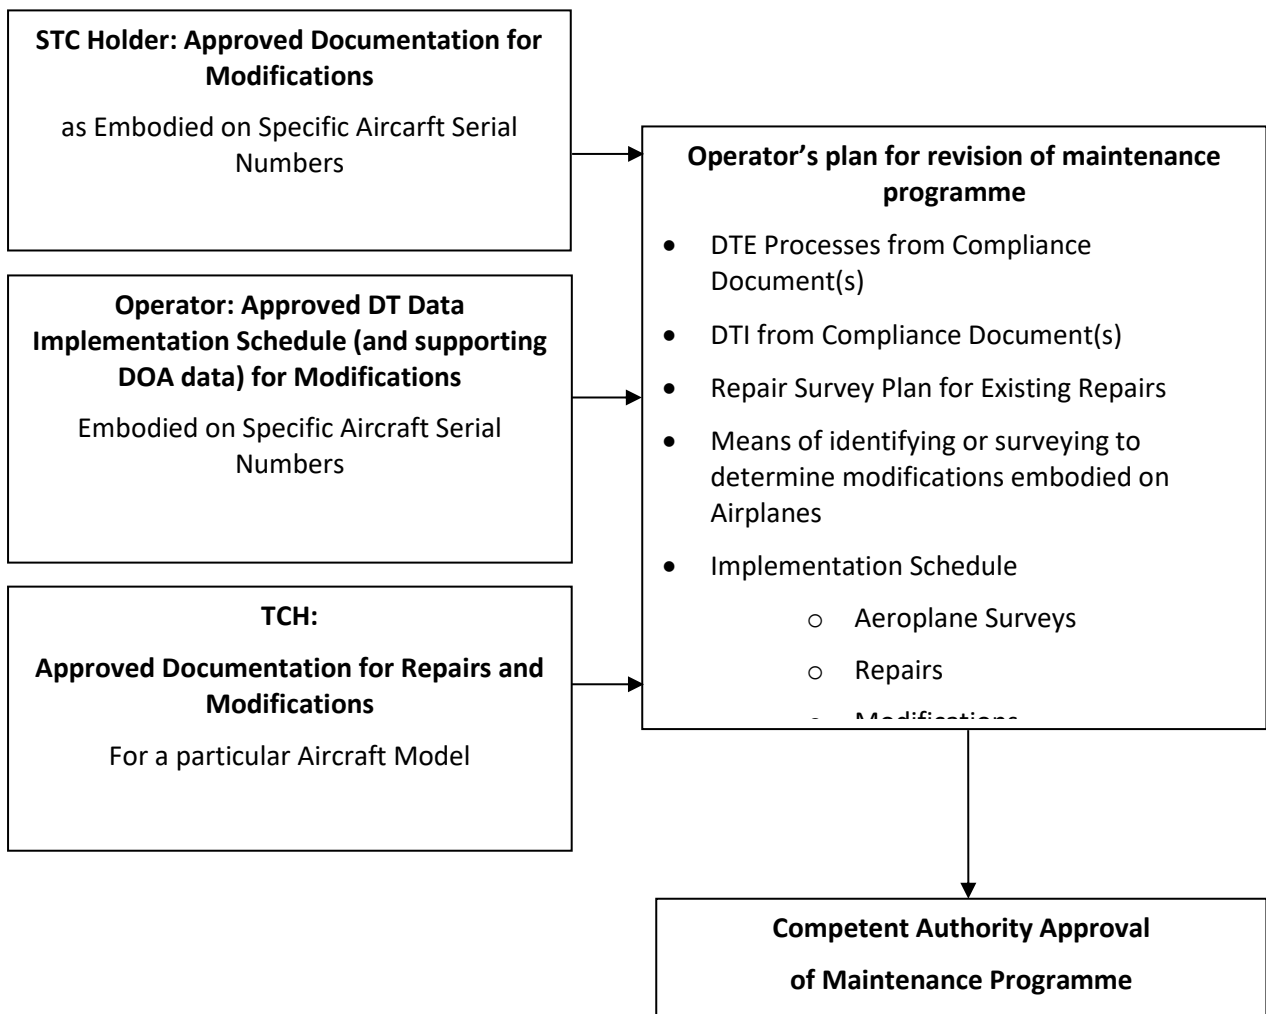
**STC Holder: Approved Documentation for Modifications**

as Embodied on Specific Aircarft Serial Numbers

**Operator: Approved DT Data Implementation Schedule (and supporting DOA data) for Modifications**

Embodied on Specific Aircraft Serial Numbers

**TCH:**

**Approved Documentation for Repairs and Modifications**

For a particular Aircraft Model

**Operator's plan for revision of maintenance programme**

- DTE Processes from Compliance Document(s)
- DTI from Compliance Document(s)
- Repair Survey Plan for Existing Repairs
- Means of identifying or surveying to determine modifications embodied on Airplanes
- Implementation Schedule
  - o Aeroplane Surveys
  - o Repairs
  - o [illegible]

**Competent Authority Approval**

**of Maintenance Programme**